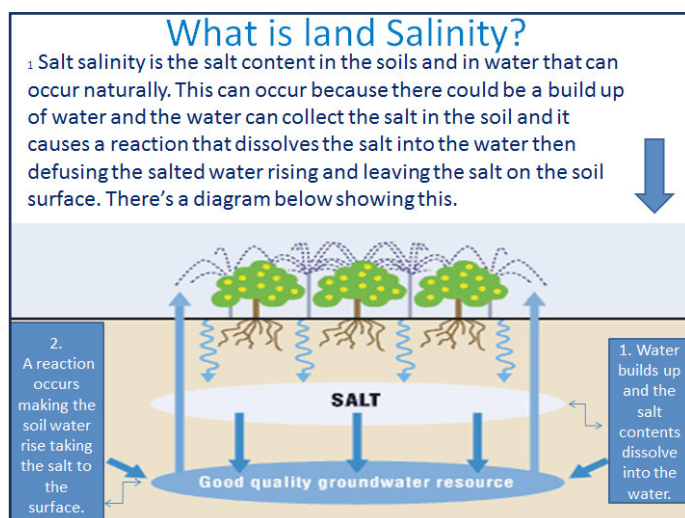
What is land Salinity?

1 Salt salinity is the salt content in the soils and in water that can occur naturally. This can occur because there could be a build up of water and the water can collect the salt in the soil and it causes a reaction that dissolves the salt into the water then defusing the salted water rising and leaving the salt on the soil surface. There's a diagram below showing this.

2. A reaction occurs making the soil water rise taking the salt to the surface.

SALT

Good quality groundwater resource

1. Water builds up and the salt contents dissolve into the water.